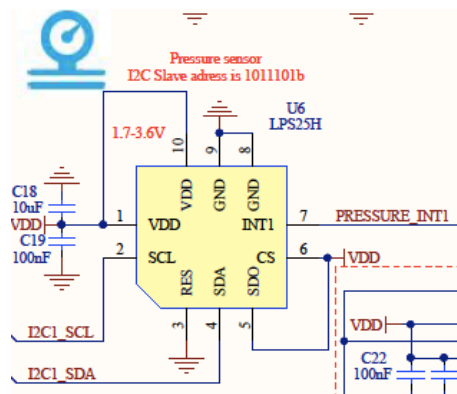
Pressure sensor
I2C Slave adress is 1011101b

U6
LPS25H

1.7-3.6V

10 VDD
9 GND
8 GND

C18
10uF
VDD
C19
100nF

1 VDD
2 SCL
INT1 7
CS 6

PRESSURE_INT1
VDD

RES 3
SDA 4
SDO 5

I2C1_SCL
I2C1_SDA

VDD
C22
100nF